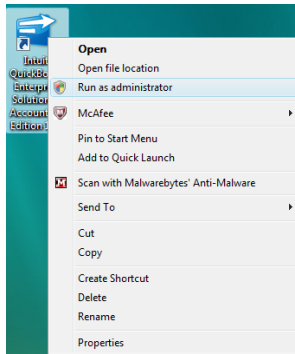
Intuit QuickBo Enterpr Solution Account Edition 1

Open
Open file location
Run as administrator
McAfee
Pin to Start Menu
Add to Quick Launch
Scan with Malwarebytes' Anti-Malware
Send To
Cut
Copy
Create Shortcut
Delete
Rename
Properties